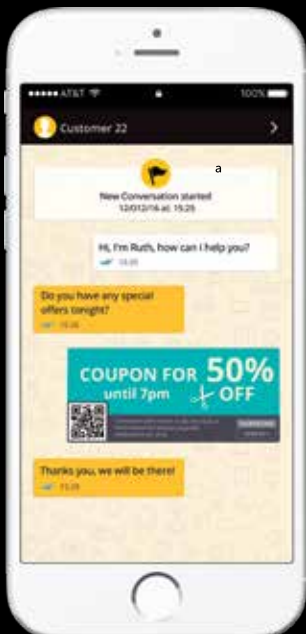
●●●●● AT&T 100%

Customer 22

a

New Conversation started
12/012/16 at 15:25

Hi, I'm Ruth, how can I help you?
15:25

Do you have any special offers tonight?
15:26

COUPON FOR 50% until 7pm OFF

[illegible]

Thanks you, we will be there!
15:29